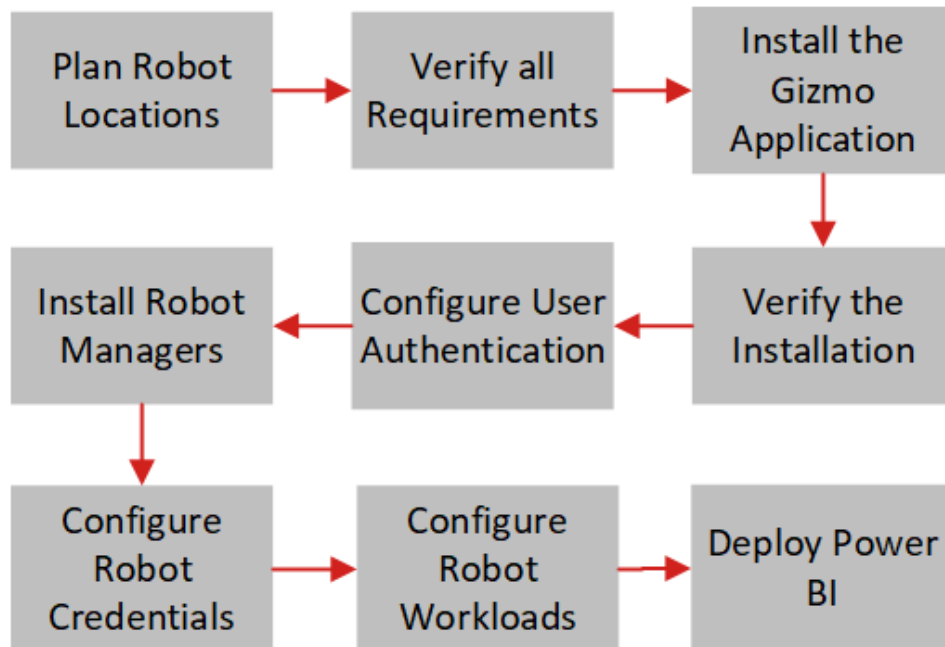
Plan Robot Locations

Verify all Requirements

Install the Gizmo Application

Verify the Installation

Configure User Authentication

Install Robot Managers

Configure Robot Credentials

Configure Robot Workloads

Deploy Power BI